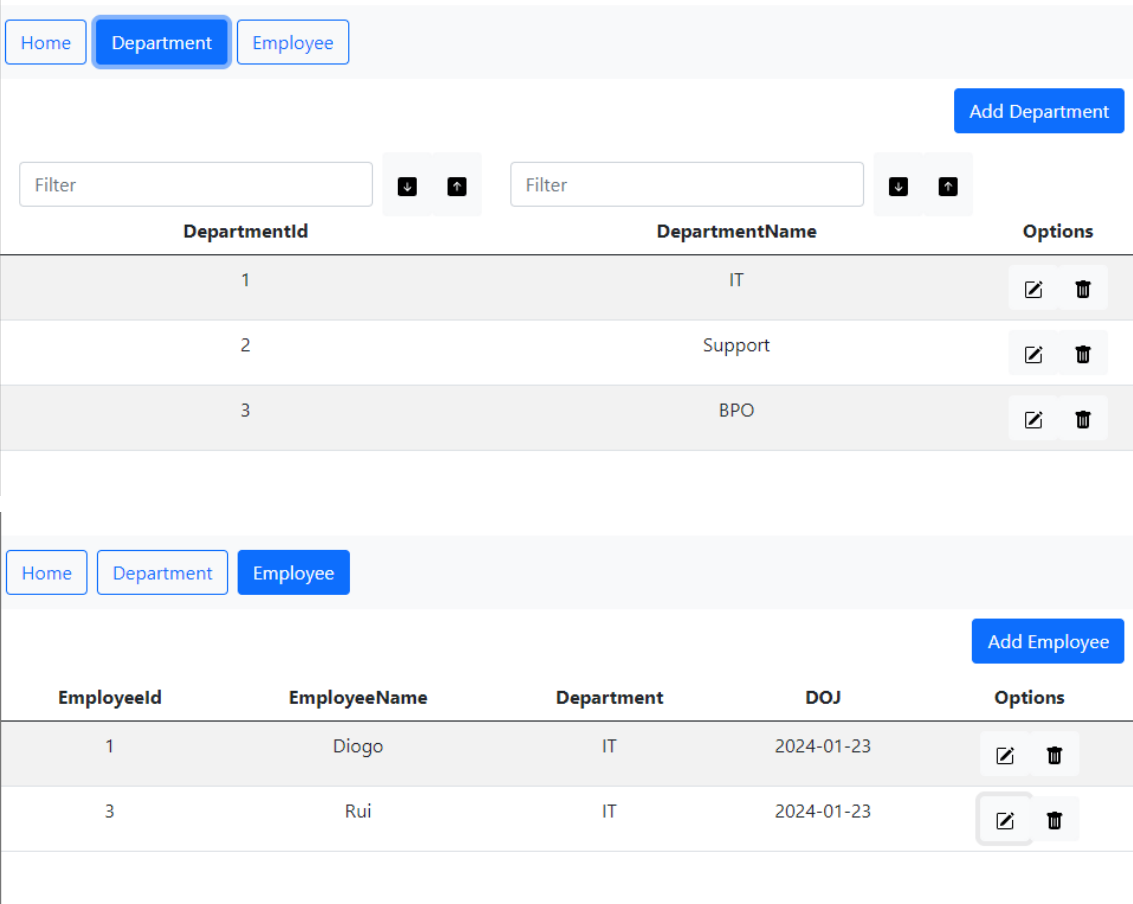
Home Department Employee

Add Department

Filter Filter

| DepartmentId | DepartmentName | Options |
|---|---|---|
| 1 | IT | |
| 2 | Support | |
| 3 | BPO | |

Home Department Employee

Add Employee

| EmployeeId | EmployeeName | Department | DOJ | Options |
|---|---|---|---|---|
| 1 | Diogo | IT | 2024-01-23 | |
| 3 | Rui | IT | 2024-01-23 | |